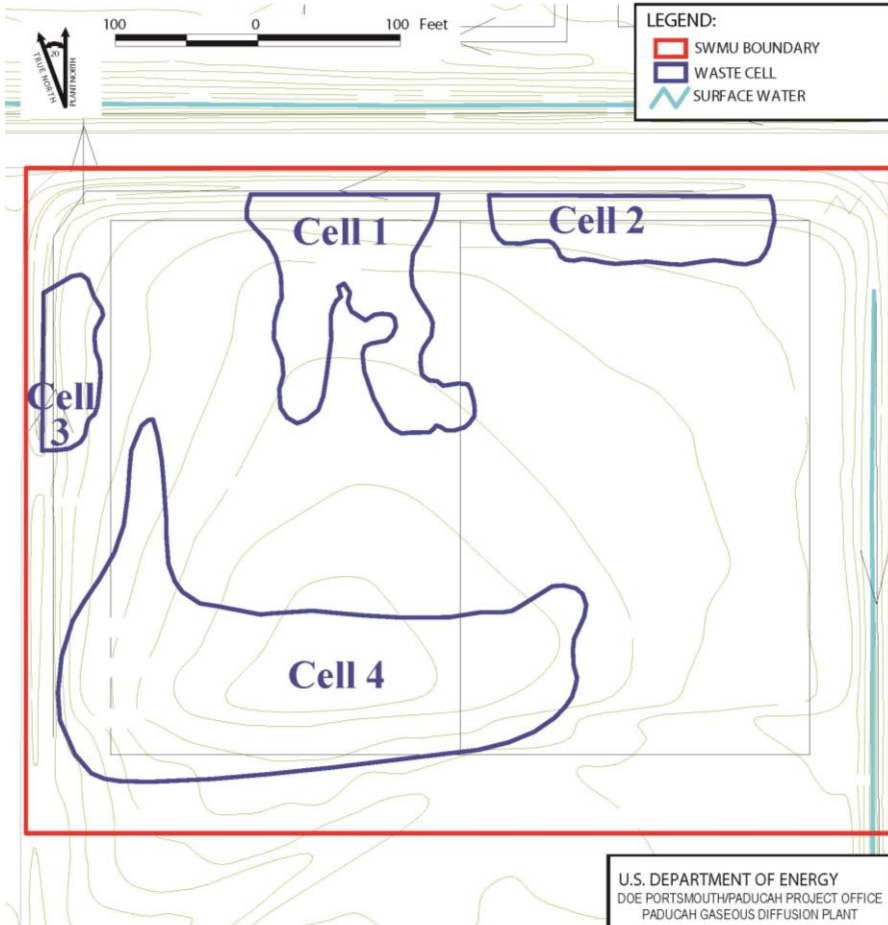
100 0 100 Feet

TRUE NORTH
PLANT NORTH
20

LEGEND:
SWMU BOUNDARY
WASTE CELL
SURFACE WATER

Cell 1
Cell 2
Cell 3
Cell 4

U.S. DEPARTMENT OF ENERGY
DOE PORTSMOUTH/PADUCAH PROJECT OFFICE
PADUCAH GASEOUS DIFFUSION PLANT